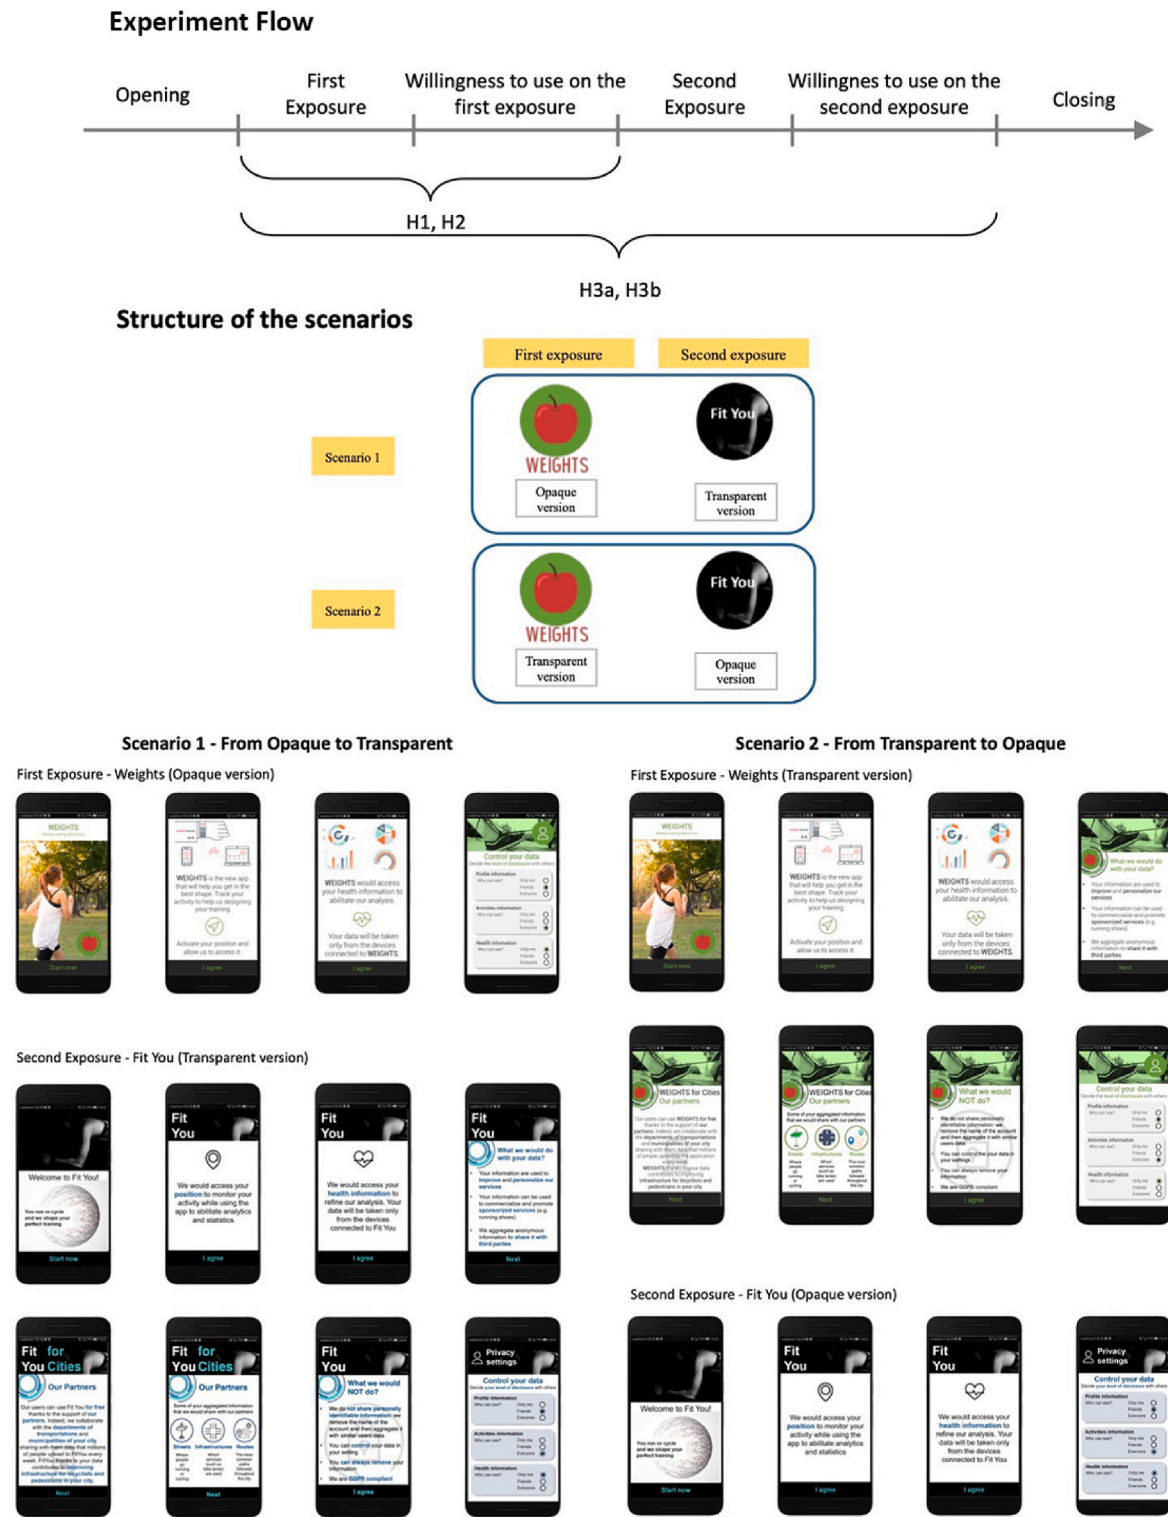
Experiment Flow

Opening

First Exposure

Willingness to use on the first exposure

Second Exposure

Willingnes to use on the second exposure

Closing

H1, H2

H3a, H3b

Structure of the scenarios

First exposure

Second exposure

Scenario 1

WEIGHTS

Opaque version

Fit You

Transparent version

Scenario 2

WEIGHTS

Transparent version

Fit You

Opaque version

Scenario 1 - From Opaque to Transparent

First Exposure - Weights (Opaque version)

WEIGHTS

WEIGHTS is the new app that will help you get in the best shape. Track your activity to help us designing your training

Activate your position and allow us to access it

WEIGHTS would access your health information to abilitate our analysis.

Your data will be taken only from the devices connected to WEIGHTS

Control your data

Second Exposure - Fit You (Transparent version)

Welcome to Fit You!

Start now

Fit You

We would access your position to monitor your activity while using the app to abilitate analytics and statistics

I agree

Fit You

We would access your health information to refine our analysis. Your data will be taken only from the devices connected to Fit You

I agree

Fit You

What we would do with your data?

Next

Fit for You Cities

Our Partners

Next

Fit for You Cities

Our Partners

Fit You

What we would NOT do?

You are GDPR compliant

I agree

Privacy settings

Control your data

Scenario 2 - From Transparent to Opaque

First Exposure - Weights (Transparent version)

WEIGHTS

WEIGHTS is the new app that will help you get in the best shape. Track your activity to help us designing your training

Activate your position and allow us to access it

WEIGHTS would access your health information to abilitate our analysis.

Your data will be taken only from the devices connected to WEIGHTS

What we would do with your data?

Next

WEIGHTS for Cities Our partners

WEIGHTS for Cities Our partners

What we would NOT do?

Control your data

Second Exposure - Fit You (Opaque version)

Welcome to Fit You!

Start now

Fit You

We would access your position to monitor your activity while using the app to abilitate analytics and statistics

I agree

Fit You

We would access your health information to refine our analysis. Your data will be taken only from the devices connected to Fit You

I agree

Privacy settings

Control your data